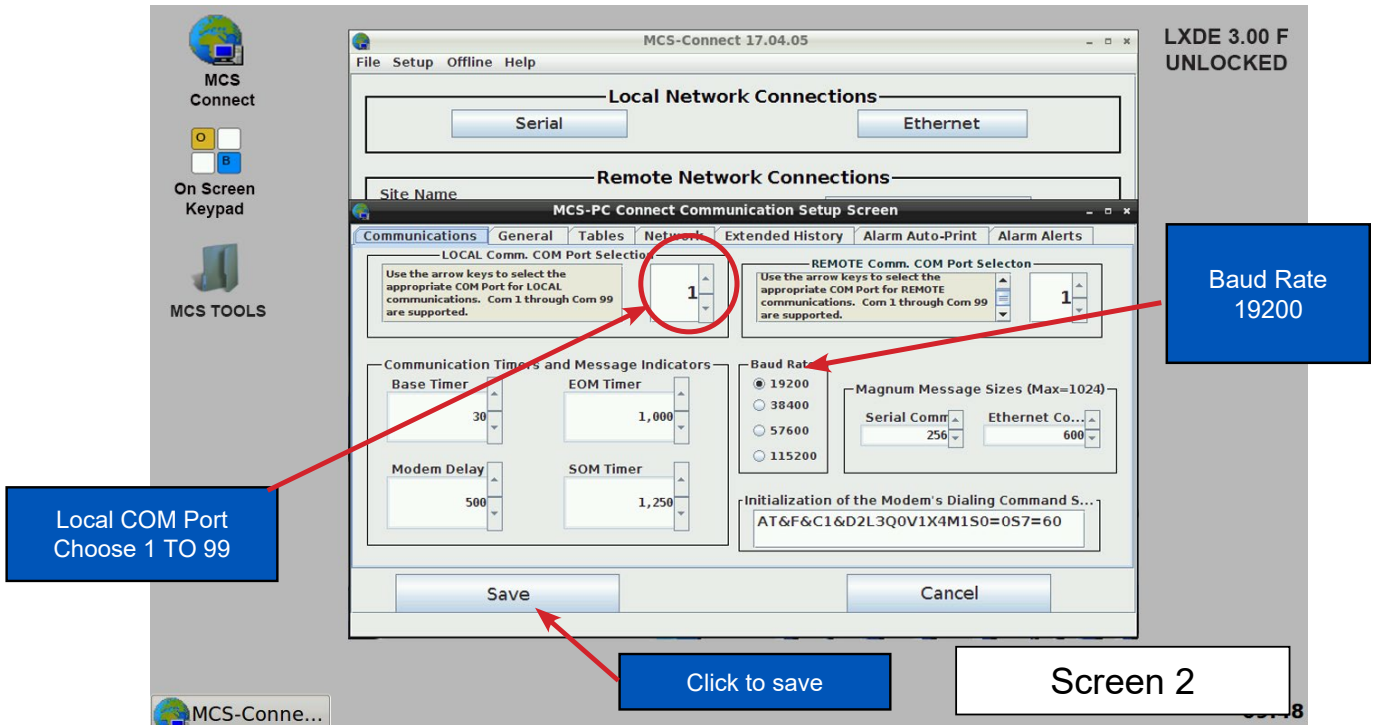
MCS Connect

On Screen Keypad

MCS TOOLS

LXDE 3.00 F
UNLOCKED

MCS-Connect 17.04.05

File Setup Offline Help

Local Network Connections

Serial

Ethernet

Remote Network Connections

Site Name

MCS-PC Connect Communication Setup Screen

Communications | General | Tables | Network | Extended History | Alarm Auto-Print | Alarm Alerts

LOCAL Comm. COM Port Selection

Use the arrow keys to select the appropriate COM Port for LOCAL communications. Com 1 through Com 99 are supported.

1

REMOTE Comm. COM Port Selecton

Use the arrow keys to select the appropriate COM Port for REMOTE communications. Com 1 through Com 99 are supported.

1

Baud Rate
19200

Communication Timers and Message Indicators

Base Timer
30

EOM Timer
1,000

Modem Delay
500

SOM Timer
1,250

Baud Rate

19200
38400
57600
115200

Magnum Message Sizes (Max=1024)

Serial Comm
256

Ethernet Co...
600

Initialization of the Modem's Dialing Command S...

AT&F&C1&D2L3Q0V1X4M1S0=0S7=60

Local COM Port
Choose 1 TO 99

Save

Cancel

Click to save

Screen 2

MCS-Conne...

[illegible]